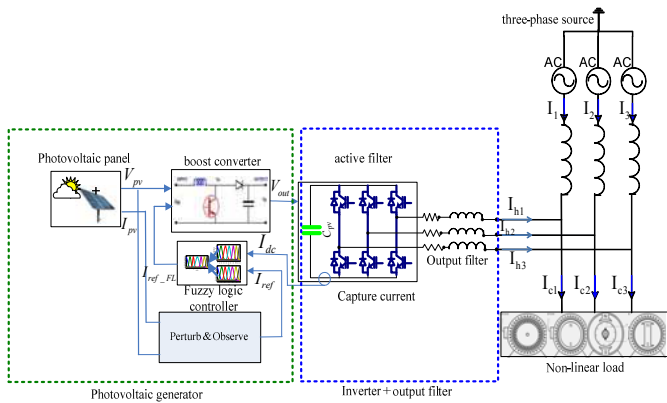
three-phase source

AC AC AC

$I_1$ $I_2$ $I_3$

Photovoltaic panel

boost converter

active filter

$V_{pv}$

$V_{out}$

$I_{pv}$

$C_{pv}$

$I_{h1}$

$I_{h2}$

$I_{h3}$

$I_{dc}$

$I_{ref\_FL}$

$I_{ref}$

Output filter

Fuzzy logic controller

Capture current

$I_{c1}$ $I_{c2}$ $I_{c3}$

Perturb & Observe

Non-linear load

Photovoltaic generator

Inverter + output filter